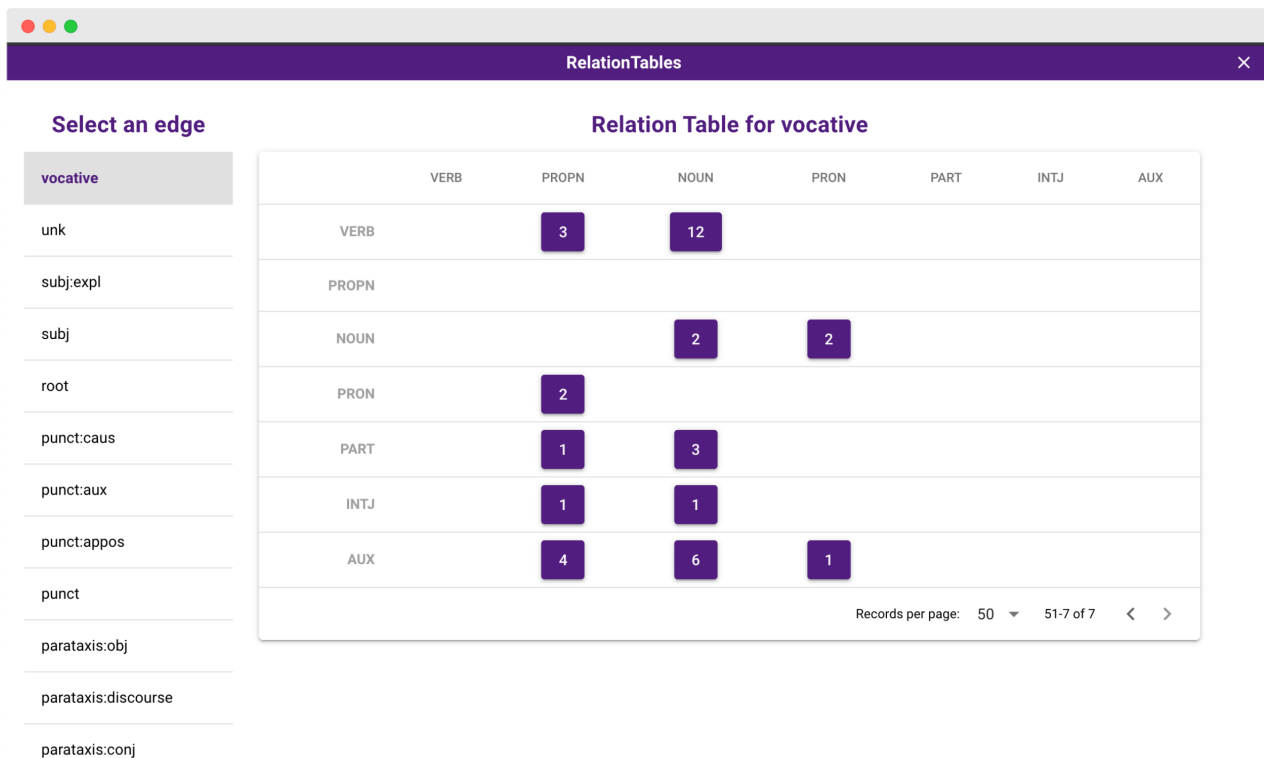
RelationTables

Select an edge

vocative
unk
subj:expl
subj
root
punct:caus
punct:aux
punct:appos
punct
parataxis:obj
parataxis:discourse
parataxis:conj

Relation Table for vocative

| | VERB | PROPN | NOUN | PRON | PART | INTJ | AUX |
|---|---|---|---|---|---|---|---|
| VERB | | 3 | 12 | | | | |
| PROPN | | | | | | | |
| NOUN | | | 2 | 2 | | | |
| PRON | | 2 | | | | | |
| PART | | 1 | 3 | | | | |
| INTJ | | 1 | 1 | | | | |
| AUX | | 4 | 6 | 1 | | | |

Records per page: 50 51-7 of 7